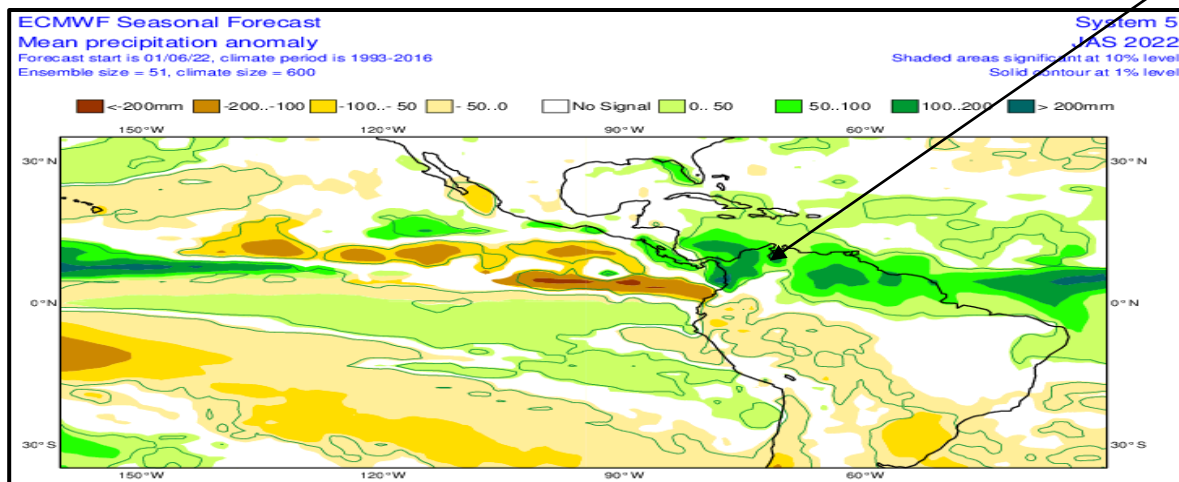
ECMWF Seasonal Forecast
Mean precipitation anomaly
Forecast start is 01/06/22, climate period is 1993-2016
Ensemble size = 51, climate size = 600

System 5
JAS 2022
Shaded areas significant at 10% level
Solid contour at 1% level

<-200mm -200..-100 -100..- 50 - 50..0 No Signal 0.. 50 50..100 100..200 > 200mm

150°W 120°W 90°W 60°W

30°N 0°N 30°S

30°N 0°N 30°S

150°W 120°W 90°W 60°W